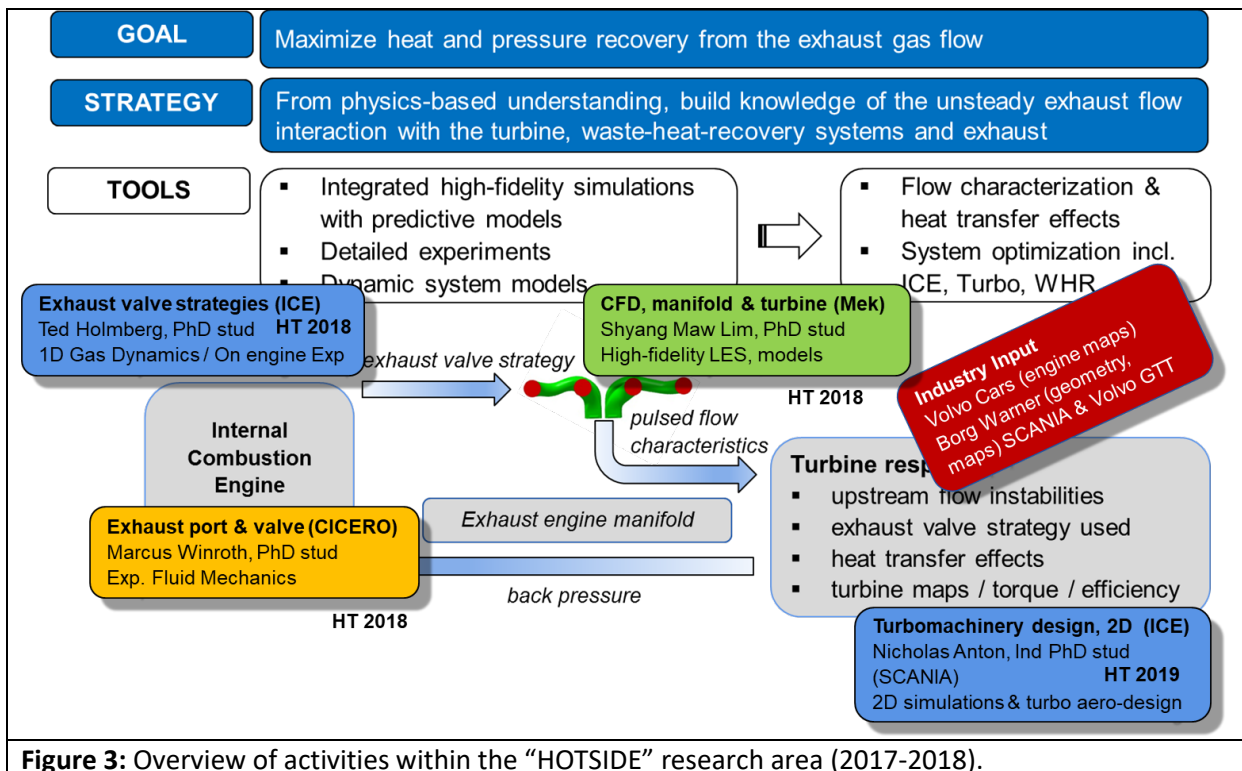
GOAL

Maximize heat and pressure recovery from the exhaust gas flow

STRATEGY

From physics-based understanding, build knowledge of the unsteady exhaust flow interaction with the turbine, waste-heat-recovery systems and exhaust

TOOLS

▪ Integrated high-fidelity simulations with predictive models
▪ Detailed experiments
▪ Dynamic system models

▪ Flow characterization & heat transfer effects
▪ System optimization incl. ICE, Turbo, WHR

Exhaust valve strategies (ICE)
Ted Holmberg, PhD stud HT 2018
1D Gas Dynamics / On engine Exp

exhaust valve strategy

CFD, manifold & turbine (Mek)
Shyang Maw Lim, PhD stud
High-fidelity LES, models

HT 2018

Industry Input
Volvo Cars (engine maps)
Borg Warner (geometry, maps) SCANIA & Volvo GTT

Internal Combustion Engine

pulsed flow characteristics

Turbine resp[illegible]
▪ upstream flow instabilities
▪ exhaust valve strategy used
▪ heat transfer effects
▪ turbine maps / torque / efficiency

Exhaust engine manifold

Exhaust port & valve (CICERO)
Marcus Winroth, PhD stud
Exp. Fluid Mechanics

back pressure

HT 2018

Turbomachinery design, 2D (ICE)
Nicholas Anton, Ind PhD stud (SCANIA) HT 2019
2D simulations & turbo aero-design

Figure 3: Overview of activities within the "HOTSIDE" research area (2017-2018).